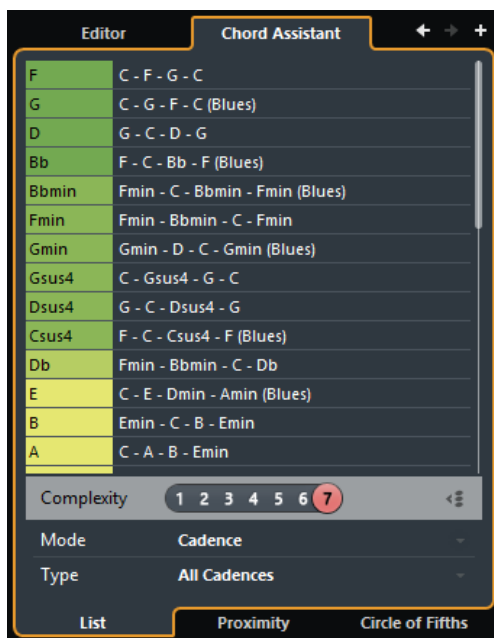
Editor
Chord Assistant

| | |
|---|---|
| F | C - F - G - C |
| G | C - G - F - C (Blues) |
| D | G - C - D - G |
| Bb | F - C - Bb - F (Blues) |
| Bbmin | Fmin - C - Bbmin - Fmin (Blues) |
| Fmin | Fmin - Bbmin - C - Fmin |
| Gmin | Gmin - D - C - Gmin (Blues) |
| Gsus4 | C - Gsus4 - G - C |
| Dsus4 | G - C - Dsus4 - G |
| Csus4 | F - C - Csus4 - F (Blues) |
| Db | Fmin - Bbmin - C - Db |
| E | C - E - Dmin - Amin (Blues) |
| B | Emin - C - B - Emin |
| A | C - A - B - Emin |

Complexity 1 2 3 4 5 6 7

Mode Cadence
Type All Cadences

List
Proximity
Circle of Fifths